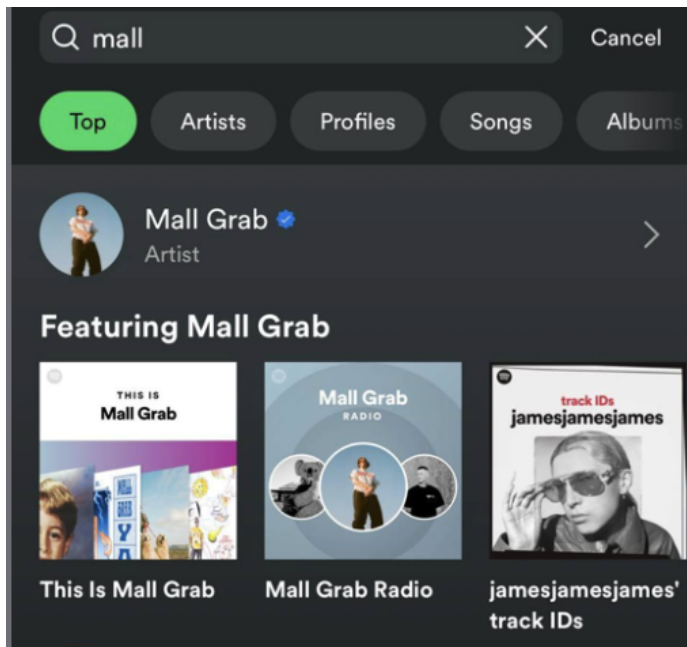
mall

Cancel

Top

Artists

Profiles

Songs

Albums

Mall Grab

Artist

Featuring Mall Grab

THIS IS
Mall Grab

Mall Grab
RADIO

track IDs
jamesjamesjames

This Is Mall Grab

Mall Grab Radio

jamesjamesjames' track IDs